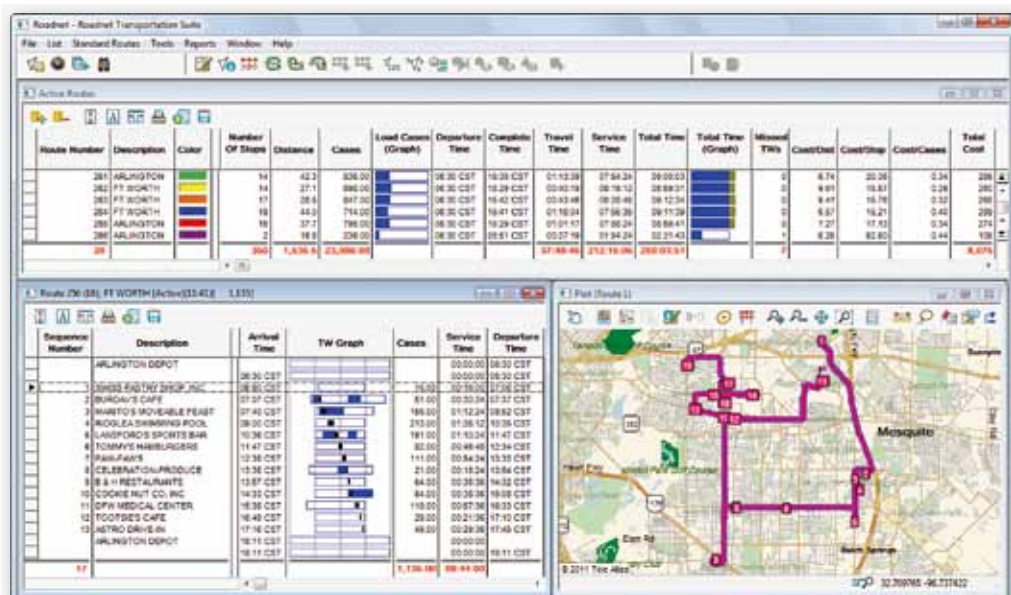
Roadnet - Roadnet Transportation Suite

File List Standard Routes Tools Reports Window Help

Active Routes

| Route Number | Description | Color | Number Of Stops | Distance | Cases | Load Cases (Graph) | Departure Time | Complete Time | Travel Time | Service Time | Total Time | Total Time (Graph) | Missed TWs | Cost/Dist | Cost/Stop | Cost/Cases | Total Cost |
|---|---|---|---|---|---|---|---|---|---|---|---|---|---|---|---|---|---|
| 281 | ARLINGTON | | 14 | 42.3 | 836.00 | | 06:30 CST | 16:39 CST | 01:13:39 | 07:54:24 | 09:09:03 | | 0 | 6.74 | 20.36 | 0.34 | 286 |
| 282 | FT WORTH | | 14 | 27.1 | 890.00 | | 06:30 CST | 16:29 CST | 00:50:19 | 08:18:12 | 09:59:31 | | 0 | 9.81 | 18.87 | 0.28 | 265 |
| 283 | FT WORTH | | 17 | 28.6 | 847.00 | | 06:30 CST | 16:42 CST | 00:53:48 | 08:20:46 | 09:12:34 | | 0 | 9.41 | 16.76 | 0.32 | 268 |
| 284 | FT WORTH | | 18 | 44.0 | 714.00 | | 06:30 CST | 16:41 CST | 01:16:04 | 07:56:26 | 09:11:29 | | 0 | 5.57 | 16.21 | 0.42 | 295 |
| 285 | ARLINGTON | | 19 | 37.7 | 796.00 | | 06:30 CST | 16:29 CST | 01:01:17 | 07:56:28 | 08:58:41 | | 0 | 7.27 | 17.53 | 0.34 | 274 |
| 286 | ARLINGTON | | 2 | 31.5 | 236.00 | | 06:30 CST | 09:51 CST | 00:27:19 | 01:54:24 | 02:21:43 | | 0 | 6.28 | 82.60 | 0.44 | 66 |
| 29 | | | 350 | 1,636.5 | 23,066.00 | | | | 37:48:46 | 212:16:05 | 250:03:51 | | 7 | | | | 8,675 |

Route 756 (3/8), FT WORTH [Active](33:43) 1,135

| Sequence Number | Description | Arrival Time | TW Graph | Cases | Service Time | Departure Time |
|---|---|---|---|---|---|---|
| | ARLINGTON DEPOT | | | | 00:00:00 | 06:30 CST |
| | | 06:30 CST | | | 00:00:00 | 06:30 CST |
| 1 | SWISS PASTRY SHOP, INC | 06:50 CST | | 16.00 | 00:16:00 | 07:06 CST |
| 2 | BURDAN'S CAFE | 07:07 CST | | 61.00 | 00:30:34 | 07:37 CST |
| 3 | MARITO'S MOVEABLE FEAST | 07:40 CST | | 189.00 | 01:12:24 | 08:52 CST |
| 4 | RIDGLEA SWIMMING POOL | 09:00 CST | | 210.00 | 01:35:12 | 10:35 CST |
| 5 | LANSFORD'S SPORTS BAR | 10:36 CST | | 181.00 | 01:10:24 | 11:47 CST |
| 6 | TOMMY'S HAMBURGERS | 11:47 CST | | 82.00 | 00:48:48 | 12:34 CST |
| 7 | PAW-PAW'S | 12:36 CST | | 111.00 | 00:54:34 | 13:35 CST |
| 8 | CELEBRATION PRODUCE | 13:36 CST | | 21.00 | 00:18:24 | 13:54 CST |
| 9 | B & H RESTAURANTS | 13:57 CST | | 64.00 | 00:35:36 | 14:32 CST |
| 10 | COOKIE NUT CO, INC | 14:33 CST | | 84.00 | 00:35:36 | 15:09 CST |
| 11 | DFW MEDICAL CENTER | 15:38 CST | | 118.00 | 00:57:36 | 16:33 CST |
| 12 | TOOTSIE'S CAFE | 16:48 CST | | 28.00 | 00:21:36 | 17:10 CST |
| 13 | ASTRO DRIVE-IN | 17:16 CST | | 49.00 | 00:28:48 | 17:45 CST |
| | ARLINGTON DEPOT | 18:11 CST | | | 00:00:00 | |
| | | 18:11 CST | | | 00:00:00 | 18:11 CST |
| 17 | | | | 1,135.00 | 08:44:00 | |

Plot (Route 1)

Mesquite

Balch Springs

Elam Rd

© 2011 Tele Atlas

32.759765 -96.737422